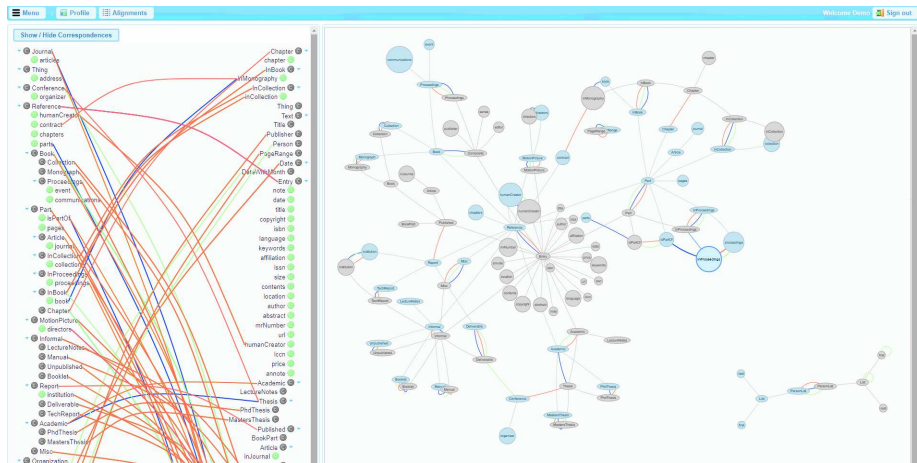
Menu Profile Alignments Welcome Demo Sign out

Show / Hide Correspondences

Journal
article
Thing
address
Conference
organizer
Reference
humanCreator
contract
chapters
parts
Book
Collection
Monograph
Proceedings
event
communications
Part
isPartOf
pages
Article
journal
InCollection
collection
InProceedings
proceedings
InBook
book
Chapter
MotionPicture
directors
Informal
LectureNotes
Manual
Unpublished
Booklet
Report
Institution
Deliverable
TechReport
Academic
PhdThesis
MastersThesis
Misc
Organization

Chapter
chapter
InBook
Monography
InCollection
InCollection
Thing
Text
Title
Publisher
Person
PageRange
Date
DateWithMonth
Entry
note
date
title
copyright
isbn
language
keywords
affiliation
issn
size
contents
location
author
abstract
mrNumber
url
humanCreator
lccn
price
annote
Academic
LectureNotes
Thesis
PhdThesis
MastersThesis
Published
BookPart
Article
InJournal